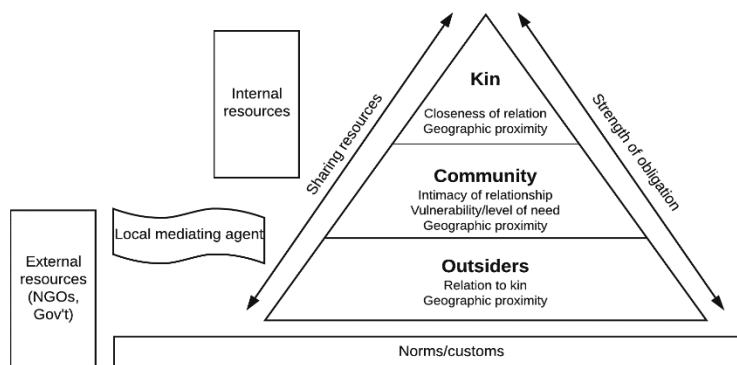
Internal resources

Sharing resources

Kin
Closeness of relation
Geographic proximity

Strength of obligation

Community
Intimacy of relationship
Vulnerability/level of need
Geographic proximity

Local mediating agent

External resources (NGOs, Gov't)

Outsiders
Relation to kin
Geographic proximity

Norms/customs